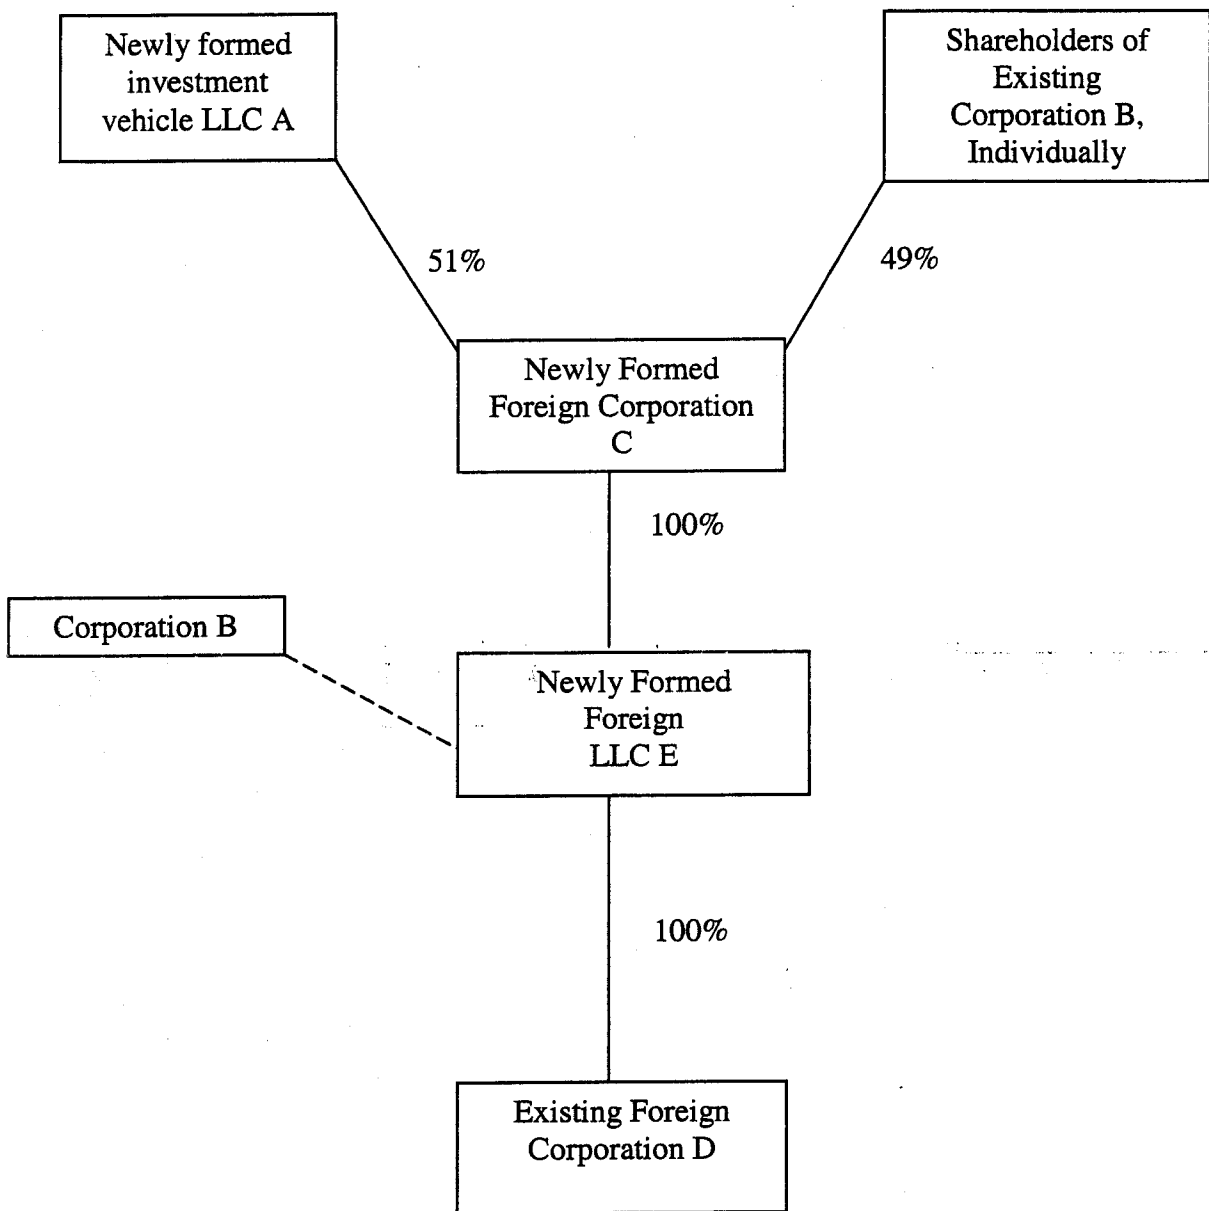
Newly formed investment vehicle LLC A

Shareholders of Existing Corporation B, Individually

51%

49%

Newly Formed Foreign Corporation C

100%

Corporation B

Newly Formed Foreign LLC E

100%

Existing Foreign Corporation D